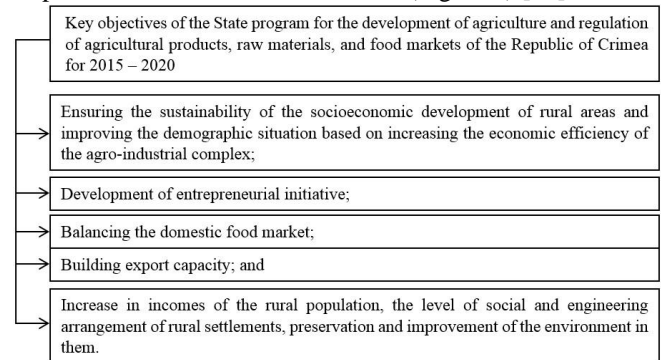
Key objectives of the State program for the development of agriculture and regulation of agricultural products, raw materials, and food markets of the Republic of Crimea for 2015 – 2020

Ensuring the sustainability of the socioeconomic development of rural areas and improving the demographic situation based on increasing the economic efficiency of the agro-industrial complex;

Development of entrepreneurial initiative;

Balancing the domestic food market;

Building export capacity; and

Increase in incomes of the rural population, the level of social and engineering arrangement of rural settlements, preservation and improvement of the environment in them.